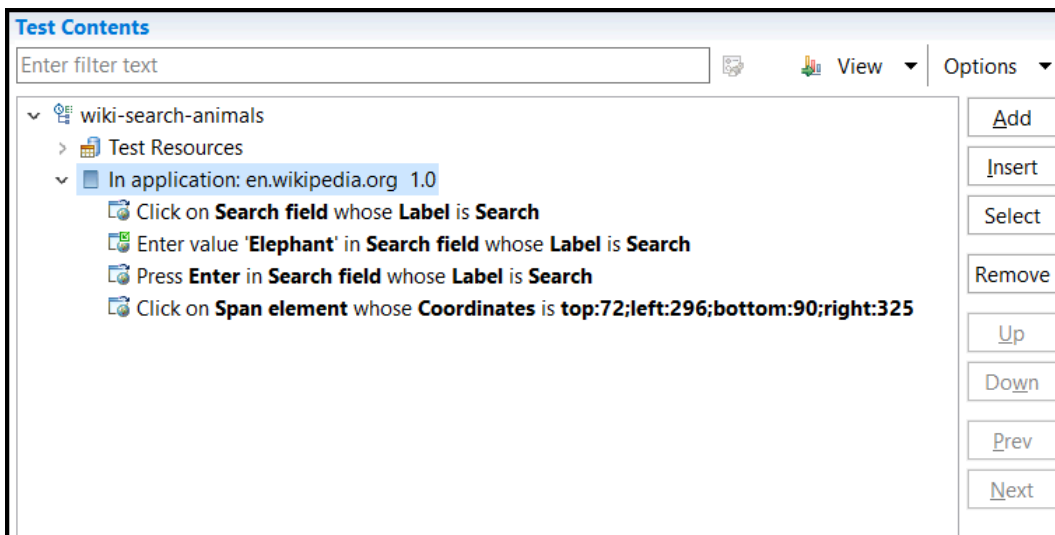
Test Contents

Enter filter text

View

Options

wiki-search-animals

Test Resources

In application: en.wikipedia.org 1.0

Click on Search field whose Label is Search

Enter value 'Elephant' in Search field whose Label is Search

Press Enter in Search field whose Label is Search

Click on Span element whose Coordinates is top:72;left:296;bottom:90;right:325

Add

Insert

Select

Remove

Up

Down

Prev

Next